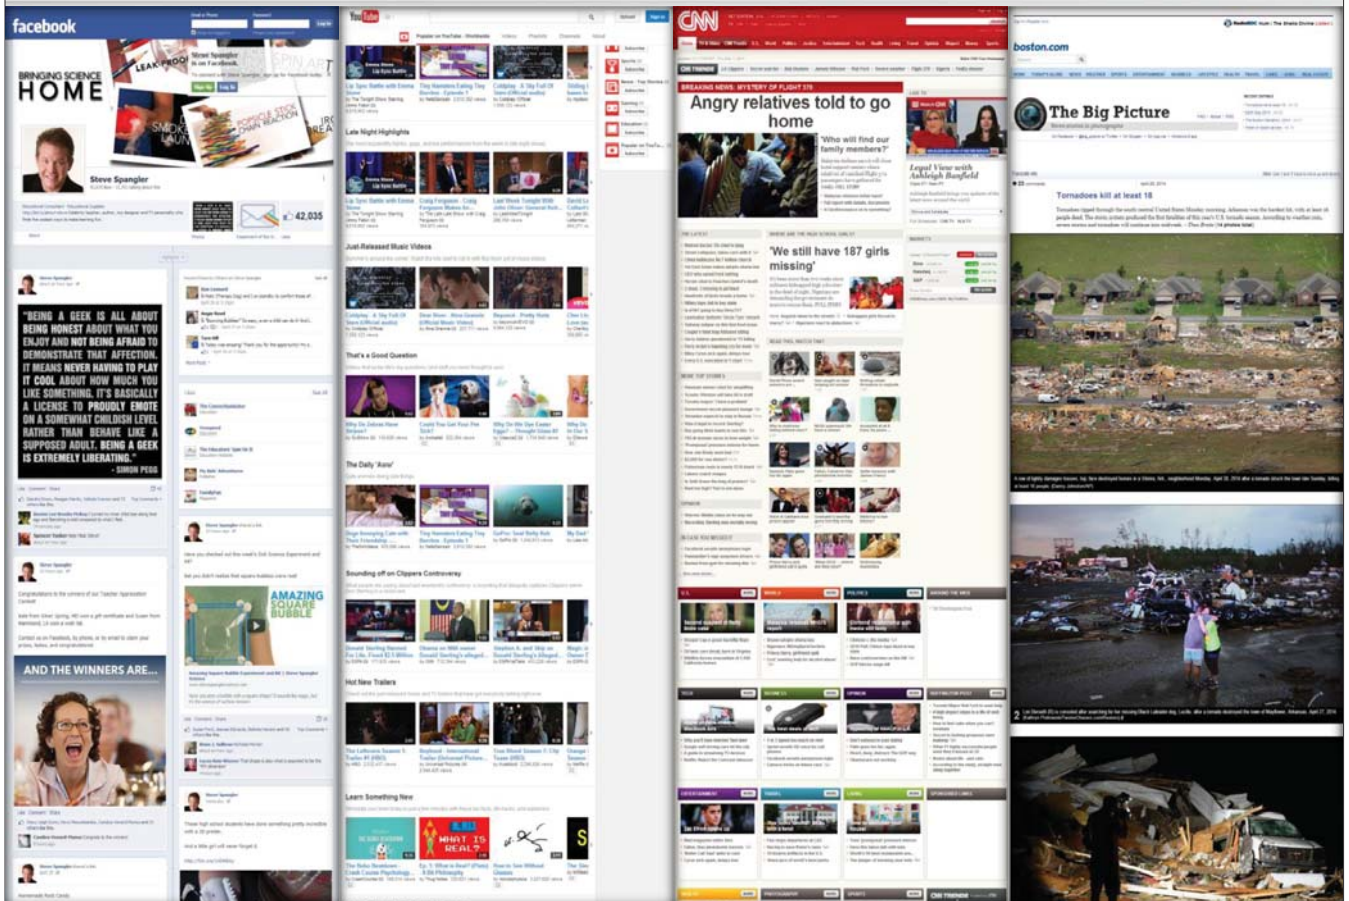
facebook

BRINGING SCIENCE HOME

LEAK PROOF

SPIN ART

SMOKE LAUN

POPSICLE STICK CHAIN REACTION

Steve Spangler

42,035

"BEING A GEEK IS ALL ABOUT BEING HONEST ABOUT WHAT YOU ENJOY AND NOT BEING AFRAID TO DEMONSTRATE THAT AFFECTION. IT MEANS NEVER HAVING TO PLAY IT COOL ABOUT HOW MUCH YOU LIKE SOMETHING. IT'S BASICALLY A LICENSE TO PROUDLY EMOTE ON A SOMEWHAT CHILDISH LEVEL RATHER THAN BEHAVE LIKE A SUPPOSED ADULT. BEING A GEEK IS EXTREMELY LIBERATING." - SIMON PEGG

AMAZING SQUARE BUBBLE

AND THE WINNERS ARE...

YouTube

Late Night Highlights

Just-Released Music Videos

That's a Good Question

The Daily 'Aww'

Sounding off on Clippers Controversy

Hot New Trailers

Learn Something New

WHAT IS REAL?

CNN

BREAKING NEWS: MYSTERY OF FLIGHT 370

Angry relatives told to go home

'Who will find our family members?'

Legal View with Ashleigh Banfield

'We still have 187 girls missing'

boston.com

The Big Picture

Tornadoes kill at least 18

1

2